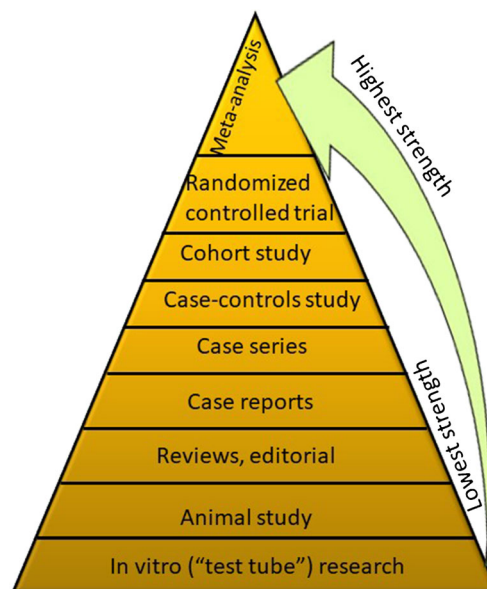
Meta-analysis

Randomized controlled trial

Cohort study

Case-controls study

Case series

Case reports

Reviews, editorial

Animal study

In vitro ("test tube") research

Highest strength

Lowest strength